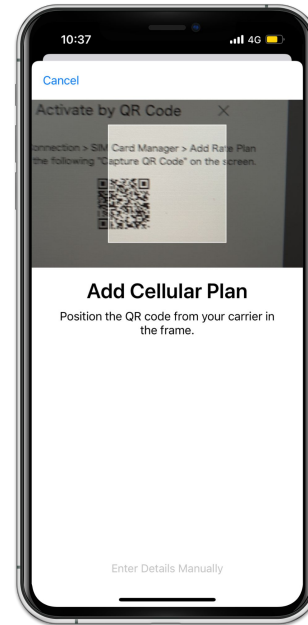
10:37

4G

Cancel

Activate by QR Code

onnection > SIM Card Manager > Add Rate Plan
the following "Capture QR Code" on the screen.

Add Cellular Plan

Position the QR code from your carrier in the frame.

Enter Details Manually